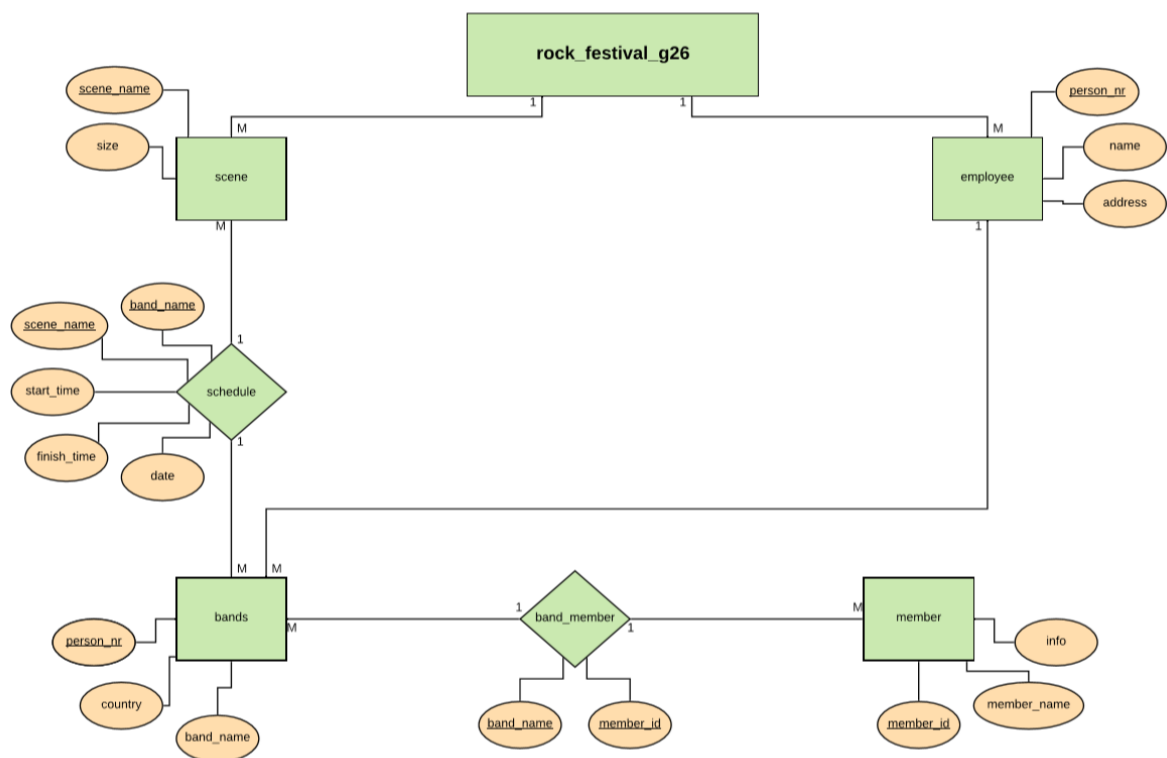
rock_festival_g26

1
1
M
M

scene_name
size
scene
M

person_nr
name
employee
address
1

band_name
scene_name
1
start_time
schedule
finish_time
1
date

M
M
bands
person_nr
country
band_name
M

1
band_member
1
band_name
member_id

M
member
info
member_id
member_name